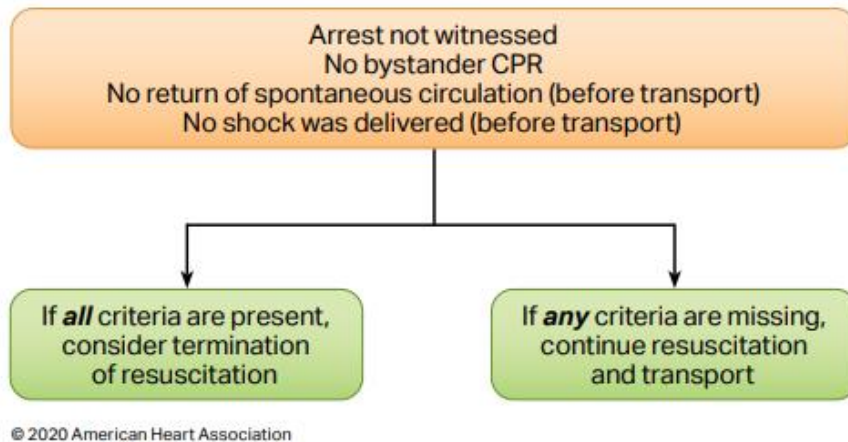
Arrest not witnessed
No bystander CPR
No return of spontaneous circulation (before transport)
No shock was delivered (before transport)

If ***all*** criteria are present, consider termination of resuscitation

If ***any*** criteria are missing, continue resuscitation and transport

© 2020 American Heart Association